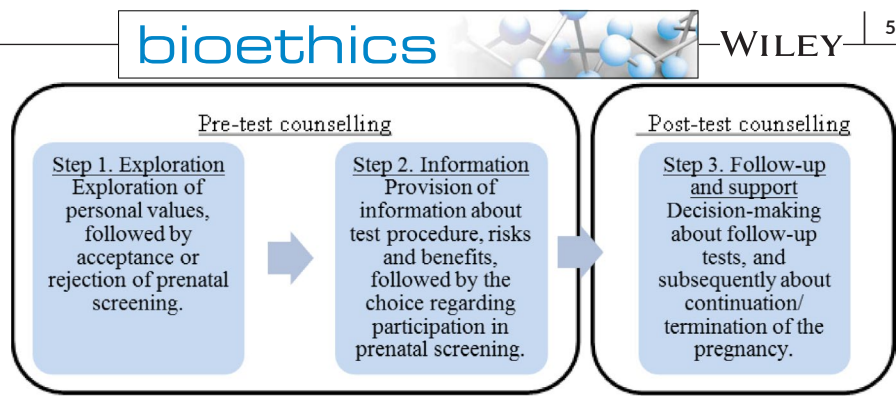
bioethics

WILEY

5

Pre-test counselling

Step 1. Exploration
Exploration of personal values, followed by acceptance or rejection of prenatal screening.

Step 2. Information
Provision of information about test procedure, risks and benefits, followed by the choice regarding participation in prenatal screening.

Post-test counselling

Step 3. Follow-up and support
Decision-making about follow-up tests, and subsequently about continuation/ termination of the pregnancy.